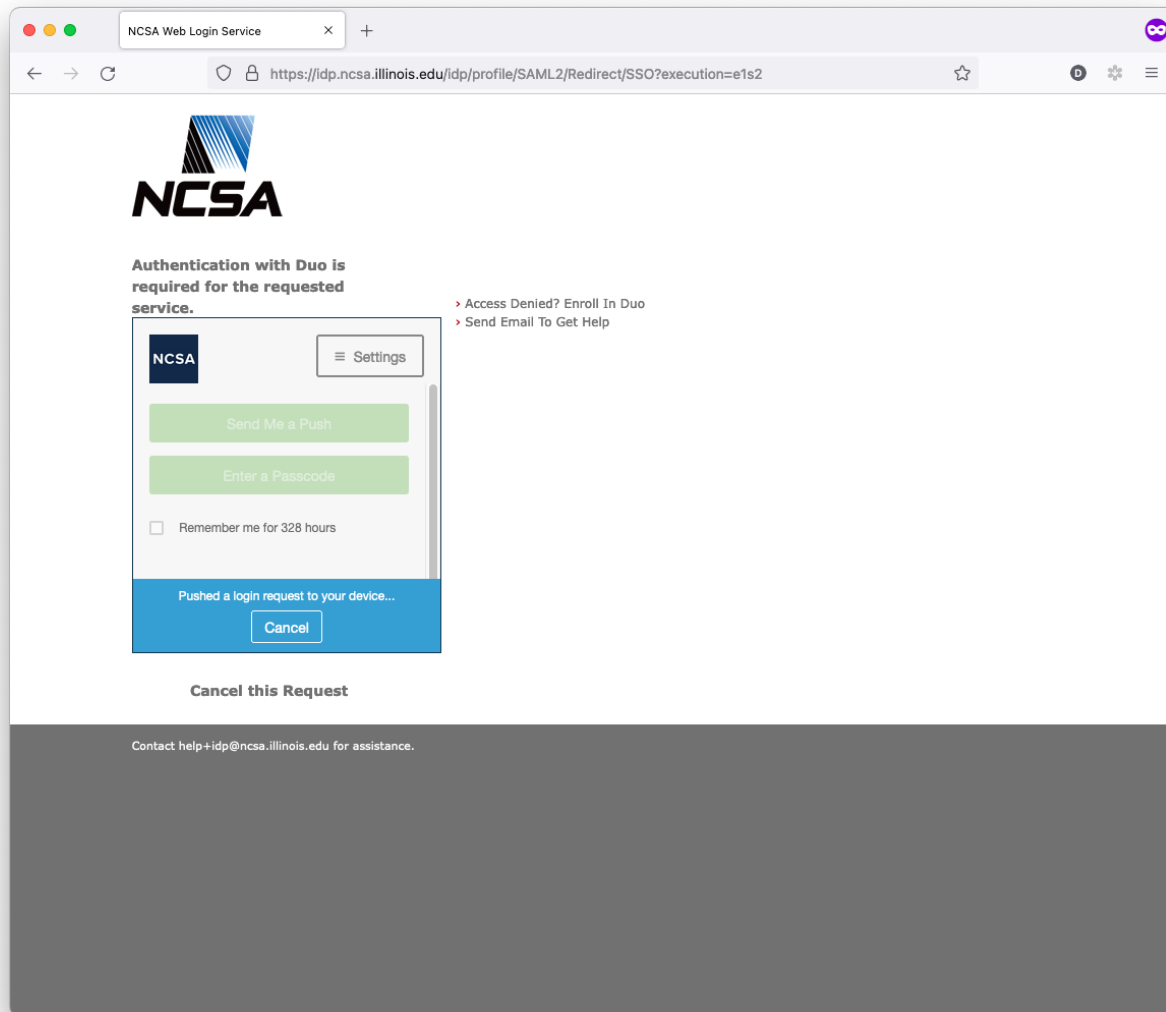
NCSA Web Login Service

https://idp.ncsa.illinois.edu/idp/profile/SAML2/Redirect/SSO?execution=e1s2

D

NCSA

Authentication with Duo is required for the requested service.

NCSA

Settings

Send Me a Push

Enter a Passcode

Remember me for 328 hours

Pushed a login request to your device...

Cancel

Cancel this Request

› Access Denied? Enroll In Duo
› Send Email To Get Help

Contact help+idp@ncsa.illinois.edu for assistance.